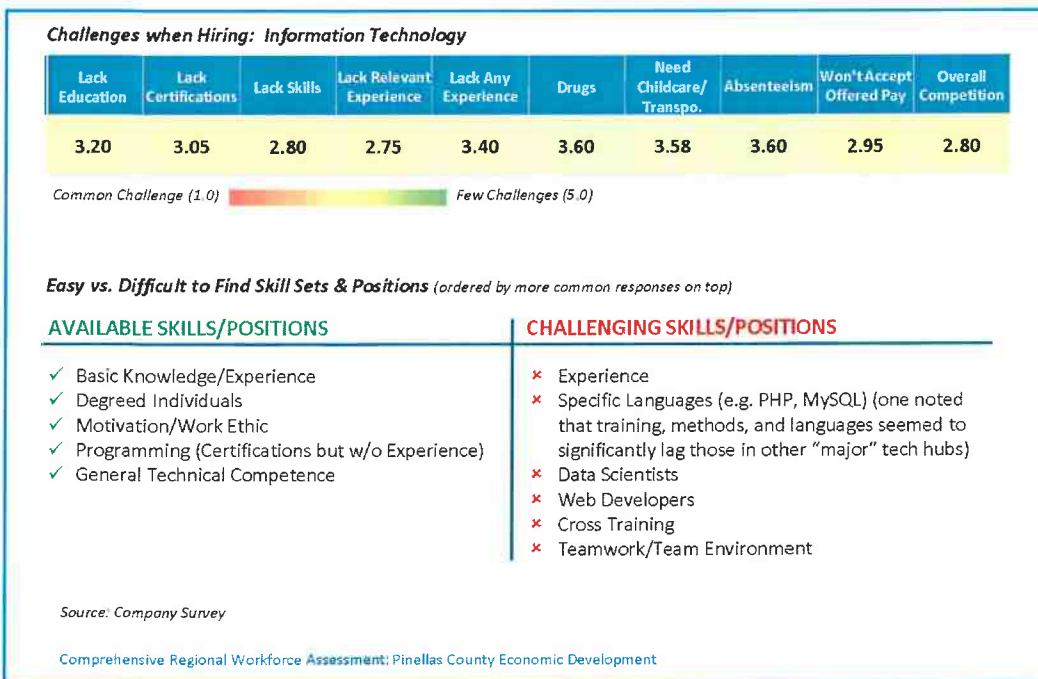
Challenges when Hiring: Information Technology

| Lack Education | Lack Certifications | Lack Skills | Lack Relevant Experience | Lack Any Experience | Drugs | Need Childcare/ Transpo. | Absenteeism | Won't Accept Offered Pay | Overall Competition |
|---|---|---|---|---|---|---|---|---|---|
| 3.20 | 3.05 | 2.80 | 2.75 | 3.40 | 3.60 | 3.58 | 3.60 | 2.95 | 2.80 |

Common Challenge (1.0) Few Challenges (5.0)

Easy vs. Difficult to Find Skill Sets & Positions (ordered by more common responses on top)

AVAILABLE SKILLS/POSITIONS

✓ Basic Knowledge/Experience
✓ Degreed Individuals
✓ Motivation/Work Ethic
✓ Programming (Certifications but w/o Experience)
✓ General Technical Competence

CHALLENGING SKILLS/POSITIONS

× Experience
× Specific Languages (e.g. PHP, MySQL) (one noted that training, methods, and languages seemed to significantly lag those in other "major" tech hubs)
× Data Scientists
× Web Developers
× Cross Training
× Teamwork/Team Environment

Source: Company Survey

Comprehensive Regional Workforce Assessment: Pinellas County Economic Development